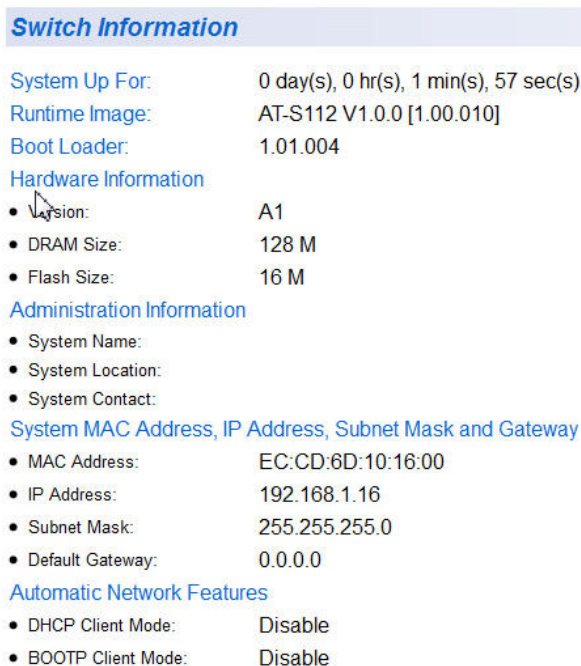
Switch Information

System Up For: 0 day(s), 0 hr(s), 1 min(s), 57 sec(s)

Runtime Image: AT-S112 V1.0.0 [1.00.010]

Boot Loader: 1.01.004

Hardware Information

- Version: A1
- DRAM Size: 128 M
- Flash Size: 16 M

Administration Information

- System Name:
- System Location:
- System Contact:

System MAC Address, IP Address, Subnet Mask and Gateway

- MAC Address: EC:CD:6D:10:16:00
- IP Address: 192.168.1.16
- Subnet Mask: 255.255.255.0
- Default Gateway: 0.0.0.0

Automatic Network Features

- DHCP Client Mode: Disable
- BOOTP Client Mode: Disable